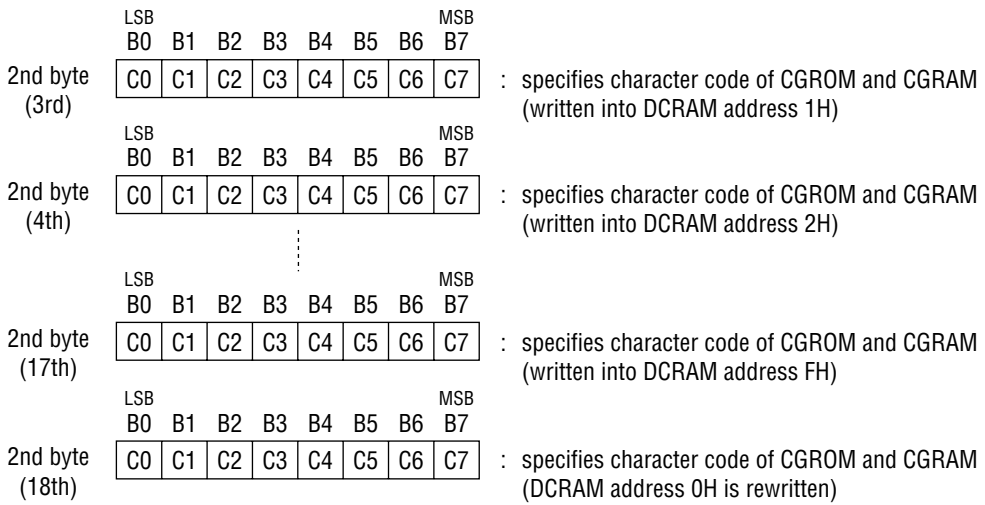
LSB MSB
B0 B1 B2 B3 B4 B5 B6 B7

2nd byte (3rd)

| C0 | C1 | C2 | C3 | C4 | C5 | C6 | C7 |
|---|---|---|---|---|---|---|---|

: specifies character code of CGROM and CGRAM (written into DCRAM address 1H)

LSB MSB
B0 B1 B2 B3 B4 B5 B6 B7

2nd byte (4th)

| C0 | C1 | C2 | C3 | C4 | C5 | C6 | C7 |
|---|---|---|---|---|---|---|---|

: specifies character code of CGROM and CGRAM (written into DCRAM address 2H)

LSB MSB
B0 B1 B2 B3 B4 B5 B6 B7

2nd byte (17th)

| C0 | C1 | C2 | C3 | C4 | C5 | C6 | C7 |
|---|---|---|---|---|---|---|---|

: specifies character code of CGROM and CGRAM (written into DCRAM address FH)

LSB MSB
B0 B1 B2 B3 B4 B5 B6 B7

2nd byte (18th)

| C0 | C1 | C2 | C3 | C4 | C5 | C6 | C7 |
|---|---|---|---|---|---|---|---|

: specifies character code of CGROM and CGRAM (DCRAM address 0H is rewritten)